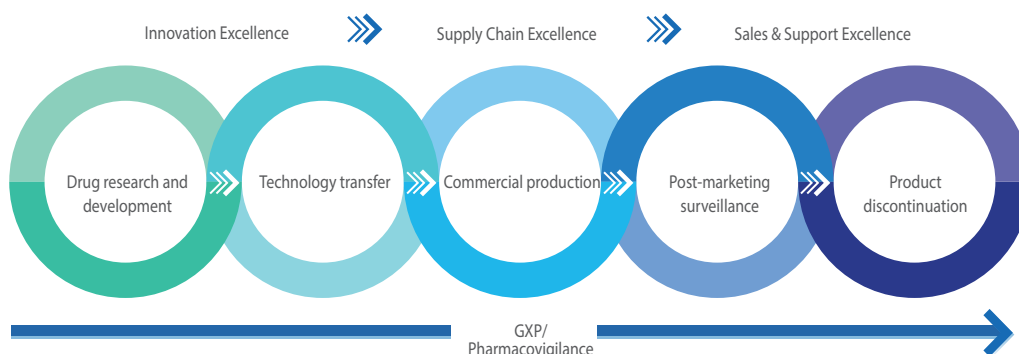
Innovation Excellence

Supply Chain Excellence

Sales & Support Excellence

Drug research and development

Technology transfer

Commercial production

Post-marketing surveillance

Product discontinuation

GXP/ Pharmacovigilance